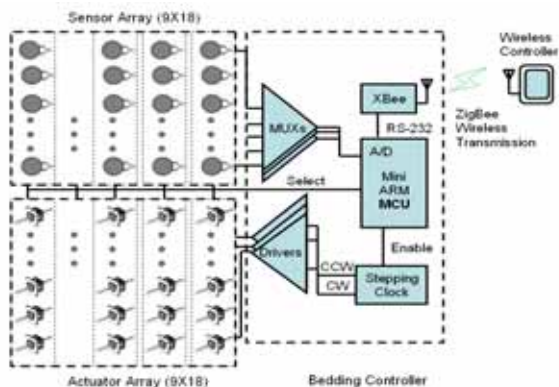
Sensor Array (9X18)

Wireless Controller

XBee

ZigBee Wireless Transmission

RS-232

MUXs

A/D

Mini ARM MCU

Select

Enable

Drivers

CCW

CW

Stepping Clock

Actuator Array (9X18)

Bedding Controller